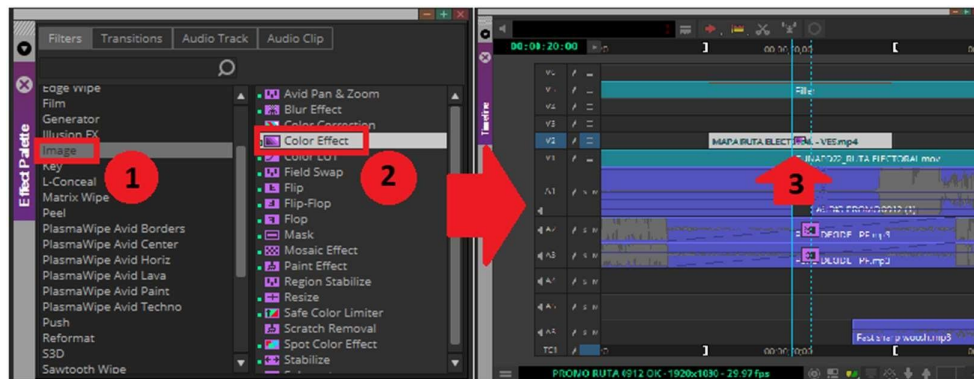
Filters | Transitions | Audio Track | Audio Clip

Effect Palette

Edge Wipe
Film
Generator
Illusion FX
Image
Key
L-Conceal
Matrix Wipe
Peel
PlasmaWipe Avid Borders
PlasmaWipe Avid Center
PlasmaWipe Avid Horiz
PlasmaWipe Avid Lava
PlasmaWipe Avid Paint
PlasmaWipe Avid Techno
Push
Reformat
S3D
Sawtooth Wipe

Avid Pan & Zoom
Blur Effect
Color Correction
Color Effect
Color LUT
Field Swap
Flip
Flip-Flop
Flop
Mask
Mosaic Effect
Paint Effect
Region Stabilize
Resize
Safe Color Limiter
Scratch Removal
Spot Color Effect
Stabilize

1
2
3

Timeline

00:01:20:00

V4
V3
V2
V1
A1
A2
A3
A4
TC1

Filler
MAPA RUTA ELECTORAL - VES.mp4
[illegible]_RUTA ELECTORAL.mov
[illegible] PROMO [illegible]
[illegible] PF.mp3
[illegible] PF.mp3
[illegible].mp3

PROMO RUTA 6912 OK - 1920x1080 - 29.97 fps